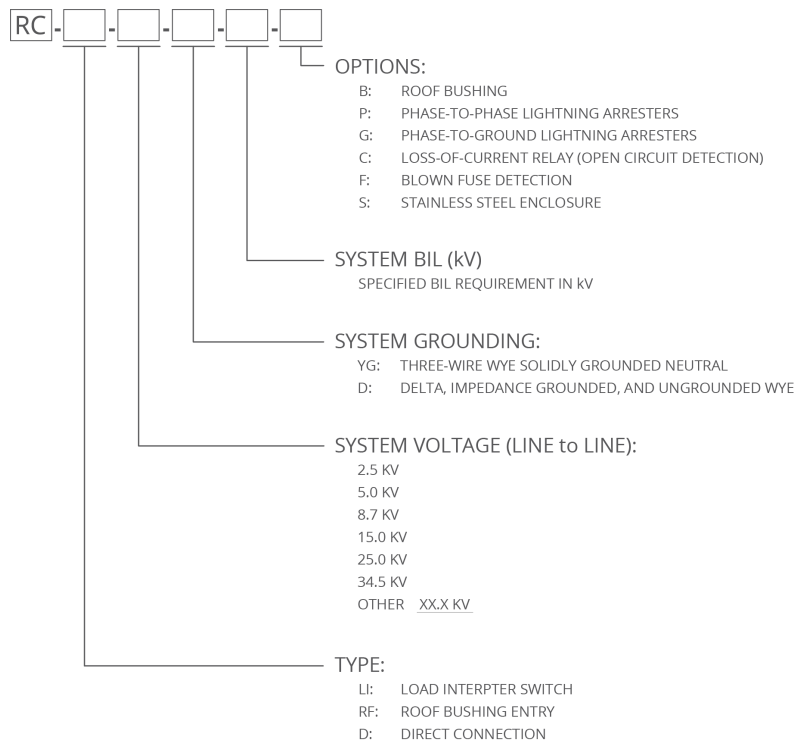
RC - [ ] - [ ] - [ ] - [ ] - [ ]

OPTIONS:
B: ROOF BUSHING
P: PHASE-TO-PHASE LIGHTNING ARRESTERS
G: PHASE-TO-GROUND LIGHTNING ARRESTERS
C: LOSS-OF-CURRENT RELAY (OPEN CIRCUIT DETECTION)
F: BLOWN FUSE DETECTION
S: STAINLESS STEEL ENCLOSURE

SYSTEM BIL (kV)
SPECIFIED BIL REQUIREMENT IN kV

SYSTEM GROUNDING:
YG: THREE-WIRE WYE SOLIDLY GROUNDED NEUTRAL
D: DELTA, IMPEDANCE GROUNDED, AND UNGROUNDED WYE

SYSTEM VOLTAGE (LINE to LINE):
2.5 KV
5.0 KV
8.7 KV
15.0 KV
25.0 KV
34.5 KV
OTHER XX.X KV

TYPE:
LI: LOAD INTERPTER SWITCH
RF: ROOF BUSHING ENTRY
D: DIRECT CONNECTION